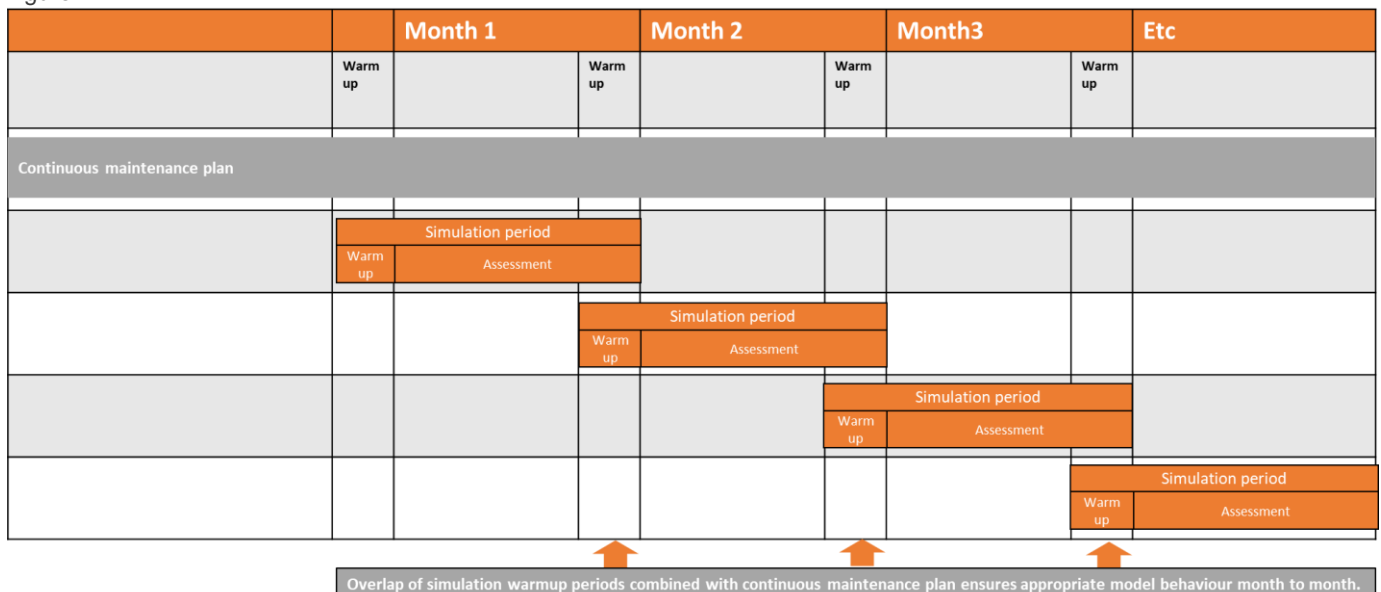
| | | Month 1 | | Month 2 | | Month3 | | Etc |
|---|---|---|---|---|---|---|---|---|
| | Warm up | | Warm up | | Warm up | | Warm up | |

Continuous maintenance plan

Simulation period
Warm up
Assessment

Simulation period
Warm up
Assessment

Simulation period
Warm up
Assessment

Simulation period
Warm up
Assessment

Overlap of simulation warmup periods combined with continuous maintenance plan ensures appropriate model behaviour month to month.